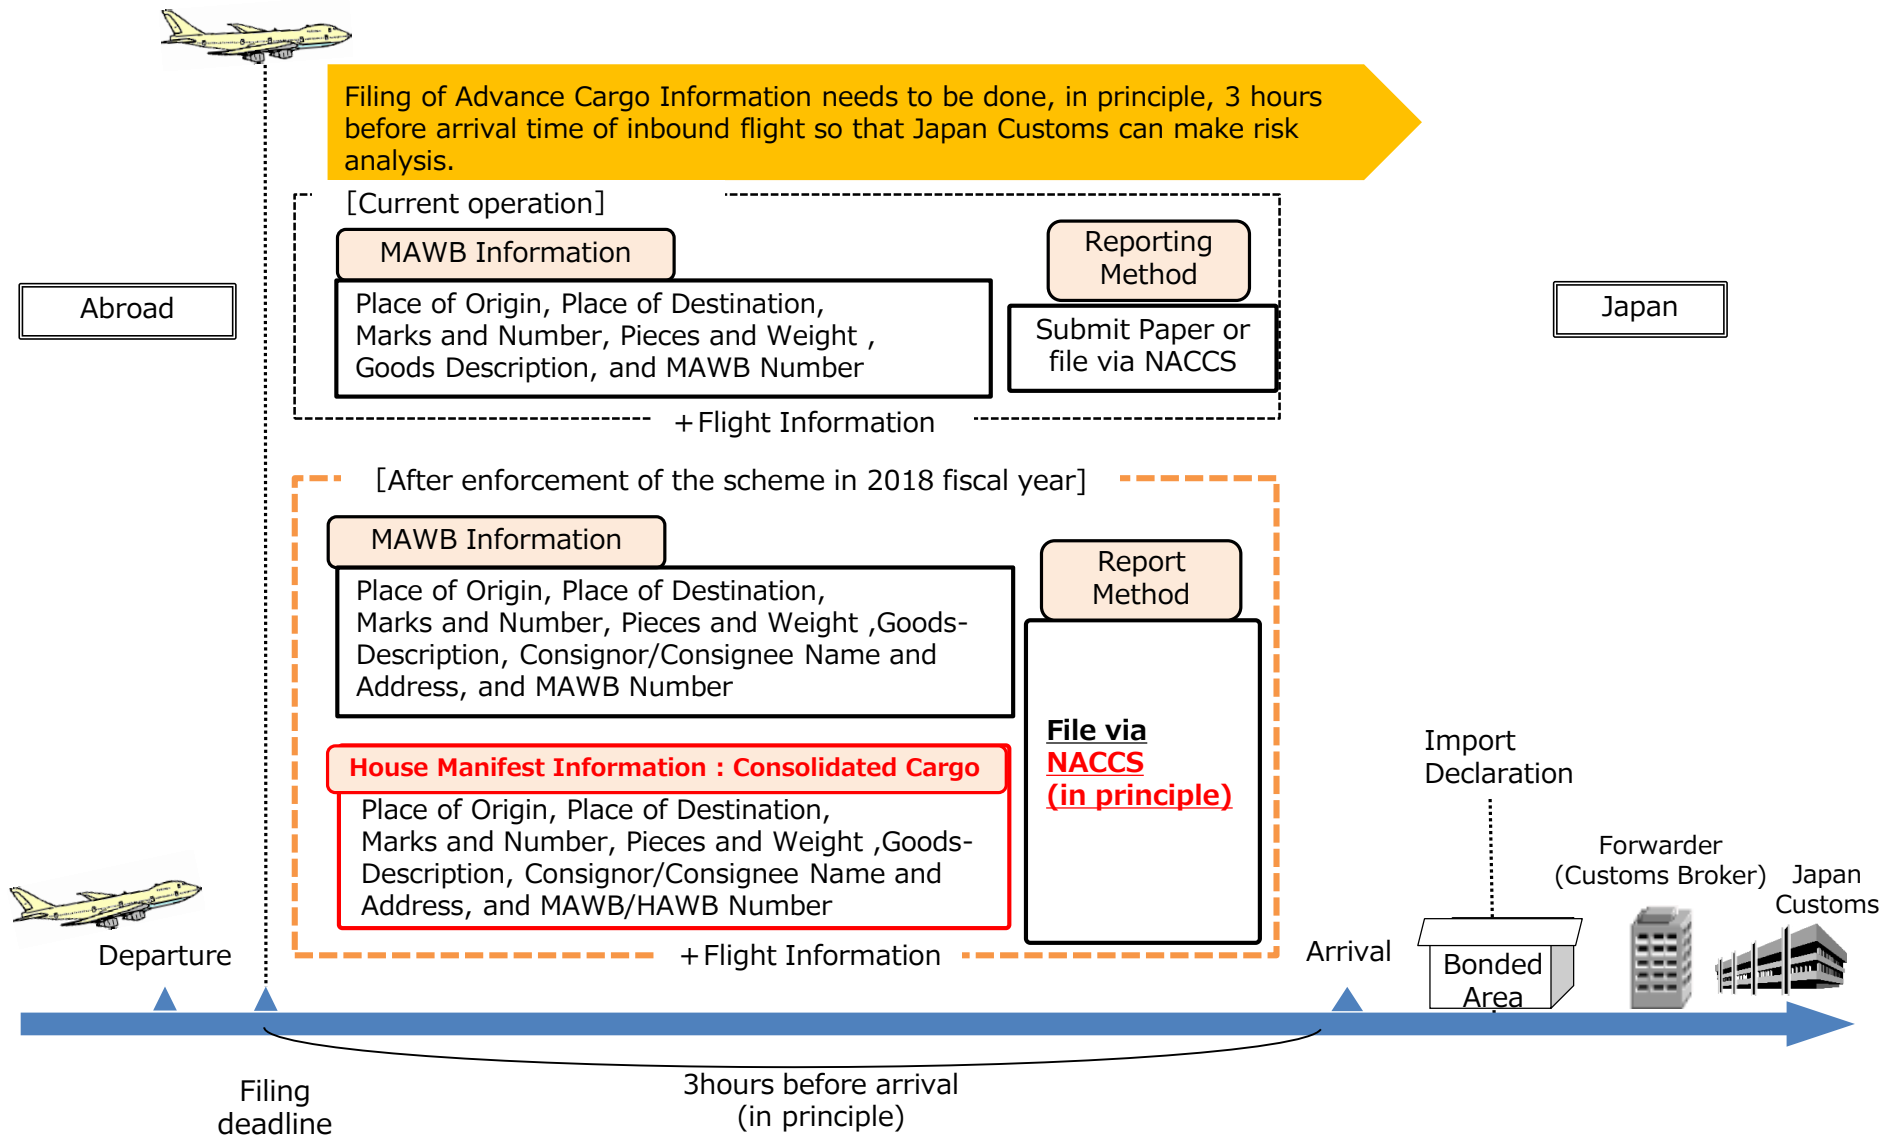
Filing of Advance Cargo Information needs to be done, in principle, 3 hours before arrival time of inbound flight so that Japan Customs can make risk analysis.

Abroad

Japan

[Current operation]

MAWB Information

Place of Origin, Place of Destination, Marks and Number, Pieces and Weight , Goods Description, and MAWB Number

Reporting Method

Submit Paper or file via NACCS

+Flight Information

[After enforcement of the scheme in 2018 fiscal year]

MAWB Information

Place of Origin, Place of Destination, Marks and Number, Pieces and Weight ,Goods-Description, Consignor/Consignee Name and Address, and MAWB Number

Report Method

File via NACCS (in principle)

House Manifest Information : Consolidated Cargo

Place of Origin, Place of Destination, Marks and Number, Pieces and Weight ,Goods-Description, Consignor/Consignee Name and Address, and MAWB/HAWB Number

+Flight Information

Import Declaration

Forwarder (Customs Broker)

Japan Customs

Departure

Arrival

Bonded Area

Filing deadline

3hours before arrival (in principle)